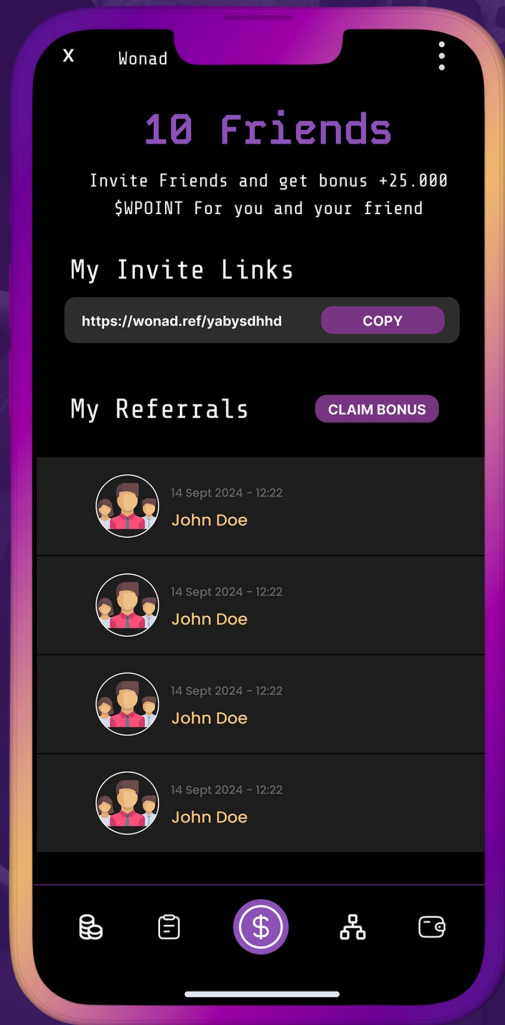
X Wonad

10 Friends

Invite Friends and get bonus +25.000 $WPOINT For you and your friend

My Invite Links

https://wonad.ref/yabysdhhd COPY

My Referrals CLAIM BONUS

14 Sept 2024 - 12:22
John Doe

14 Sept 2024 - 12:22
John Doe

14 Sept 2024 - 12:22
John Doe

14 Sept 2024 - 12:22
John Doe

$